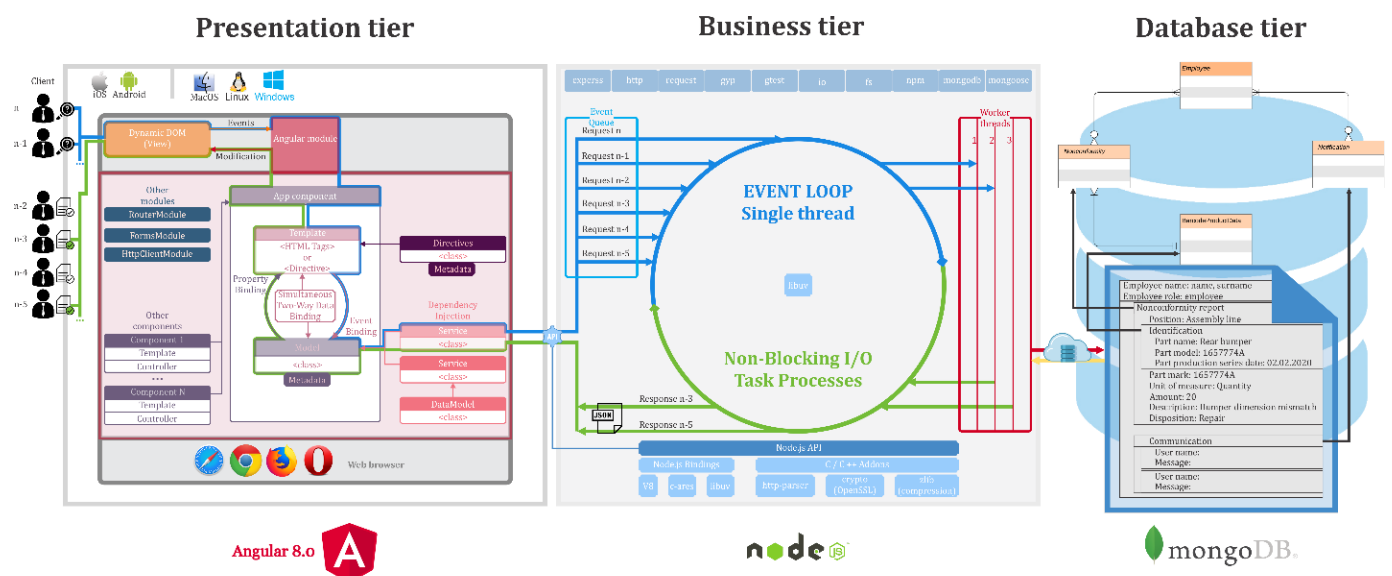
Presentation tier

Business tier

Database tier

Client
n
n-1
n-2
n-3
n-4
n-5

iOS Android
MacOS Linux Windows

Dynamic DOM (View)
Events
Modification
Angular module

Other modules
RouterModule
FormsModule
HttpClientModule

App component
Template
<HTML Tags>
or
<Directive>
Property Binding
Simultaneous Two-Way Data Binding
Event Binding
Model
<class>
Metadata

Directives
<class>
Metadata

Dependency Injection
Service
<class>
Service
<class>
DataModel
<class>

Other components
Component 1
Template
Controller
...
Component N
Template
Controller

Web browser

API

express http request gyp gtest io fs npm mongodb mongoose

Event Queue
Request n
Request n-1
Request n-2
Request n-3
Request n-4
Request n-5

EVENT LOOP
Single thread

libuv

Non-Blocking I/O
Task Processes

Worker threads
1 2 3

JSON
Response n-3
Response n-5

Node.js API
Node.js Bindings
V8 c-ares libuv
C / C++ Addons
http-parser crypto (OpenSSL) zlib (compression)

Employee
Nonconformity
Notification
DefectNotData

Employee name: name, surname
Employee role: employee
Nonconformity report
Position: Assembly line
Identification
Part name: Rear bumper
Part model: 1657774A
Part production series date: 02.02.2020
Part mark: 1657774A
Unit of measure: Quantity
Amount: 20
Description: Bumper dimension mismatch
Disposition: Repair
Communication
User name:
Message:
User name:
Message:

Angular 8.0
node js
mongoDB.